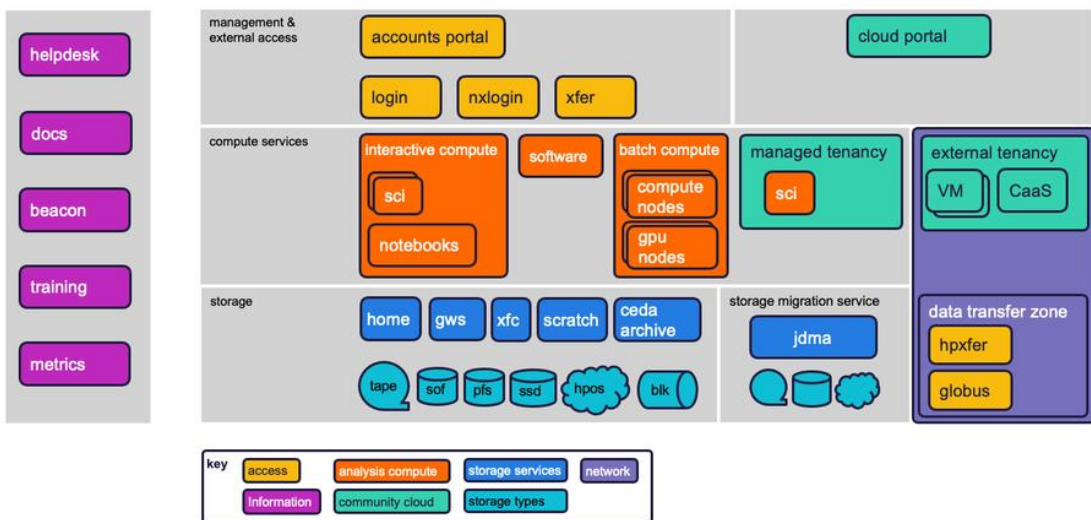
helpdesk

docs

beacon

training

metrics

management & external access

accounts portal

login

nxlogin

xfer

cloud portal

compute services

interactive compute

sci

notebooks

software

batch compute

compute nodes

gpu nodes

managed tenancy

sci

external tenancy

VM

CaaS

storage

home

gws

xfc

scratch

ceda archive

tape

sof

pfs

ssd

hpos

blk

storage migration service

jdma

data transfer zone

hpxfer

globus

key

access

analysis compute

storage services

network

Information

community cloud

storage types